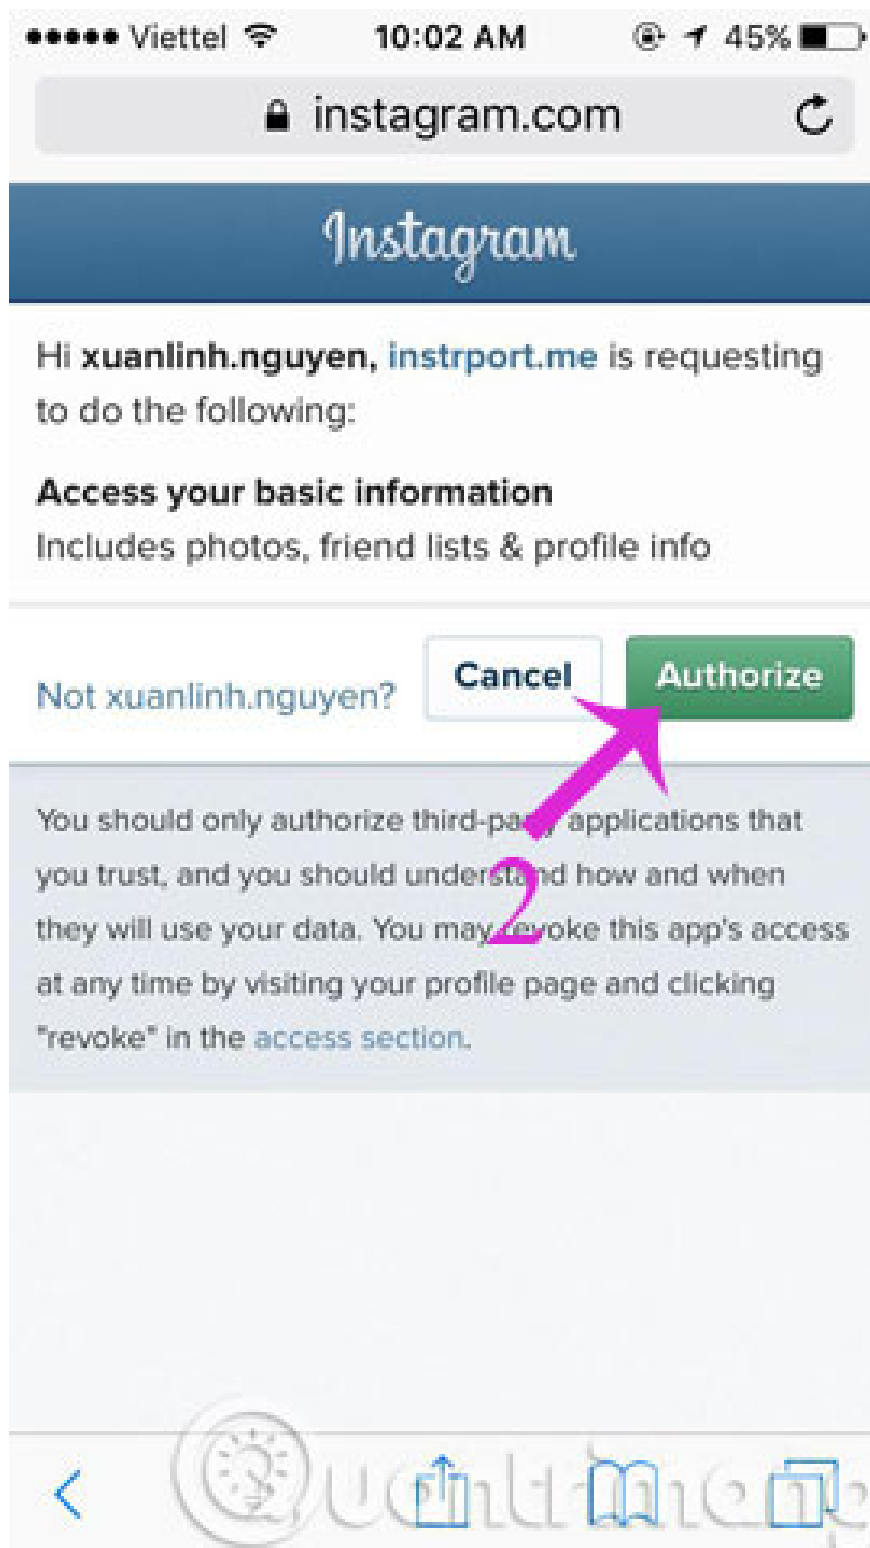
●●●●● Viettel 10:02 AM 45%

instagram.com

Instagram

Hi xuanlinh.nguyen, instrport.me is requesting to do the following:

Access your basic information
Includes photos, friend lists & profile info

Not xuanlinh.nguyen? Cancel Authorize

2

You should only authorize third-party applications that you trust, and you should understand how and when they will use your data. You may revoke this app's access at any time by visiting your profile page and clicking "revoke" in the access section.

Quantrimang